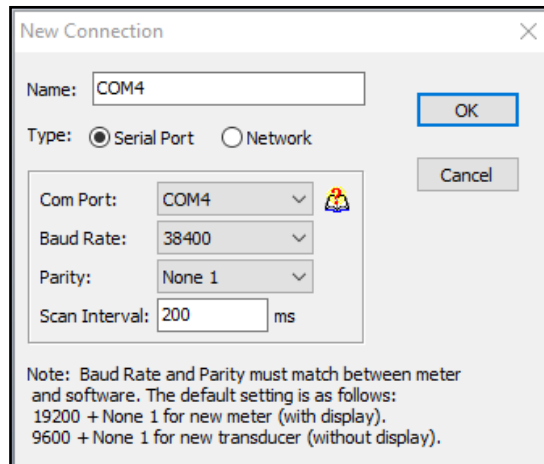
New Connection

Name: COM4

Type: Serial Port Network

OK

Cancel

Com Port: COM4

Baud Rate: 38400

Parity: None 1

Scan Interval: 200 ms

Note: Baud Rate and Parity must match between meter and software. The default setting is as follows:
19200 + None 1 for new meter (with display).
9600 + None 1 for new transducer (without display).